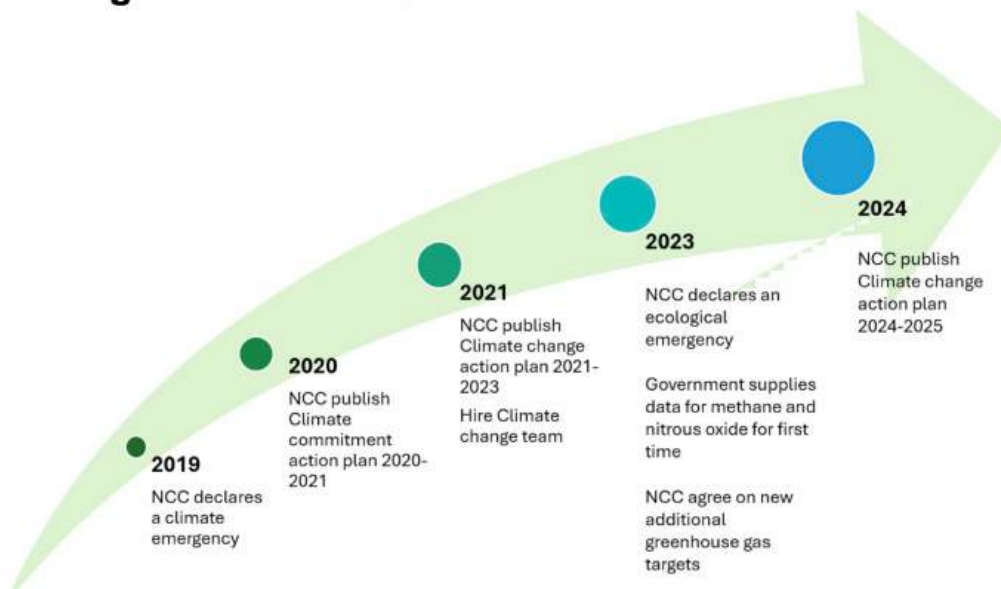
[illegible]

2019

NCC declares a climate emergency

2020

NCC publish Climate commitment action plan 2020-2021

2021

NCC publish Climate change action plan 2021-2023

Hire Climate change team

2023

NCC declares an ecological emergency

Government supplies data for methane and nitrous oxide for first time

NCC agree on new additional greenhouse gas targets

2024

NCC publish Climate change action plan 2024-2025